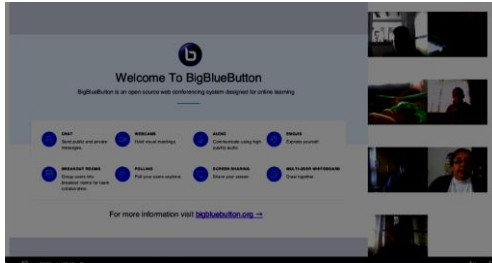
Welcome To BigBlueButton

BigBlueButton is an open source web conferencing system designed for online learning

CHAT
Send public and private messages

WEBCAMS
Hold visual meetings

AUDIO
Communicate using high quality audio

EMOJIS
Express yourself

BREAKOUT ROOMS
Group users into breakout rooms for team collaboration

POLLING
Poll your users anytime

SCREEN SHARING
Share your screen

MULTI-USER WHITEBOARD
Draw together

For more information visit bigbluebutton.org →